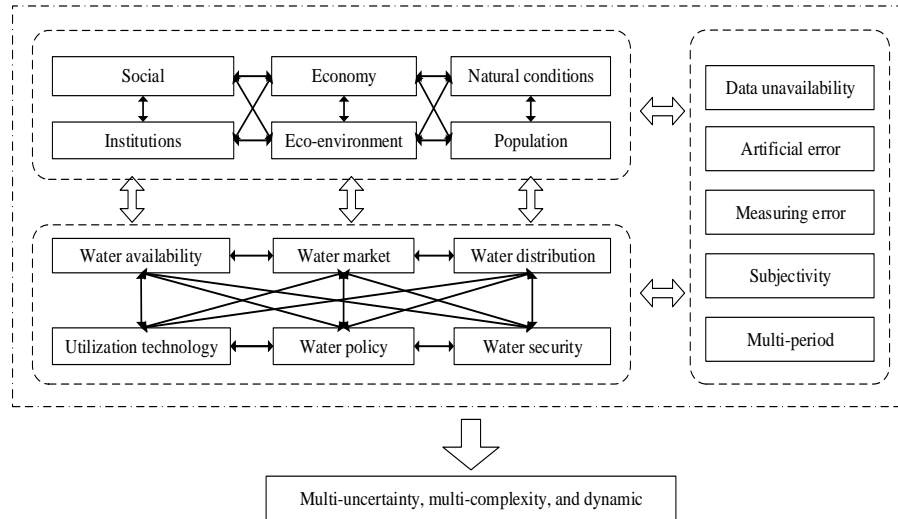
Social

Economy

Natural conditions

Institutions

Eco-environment

Population

Water availability

Water market

Water distribution

Utilization technology

Water policy

Water security

Data unavailability

Artificial error

Measuring error

Subjectivity

Multi-period

Multi-uncertainty, multi-complexity, and dynamic